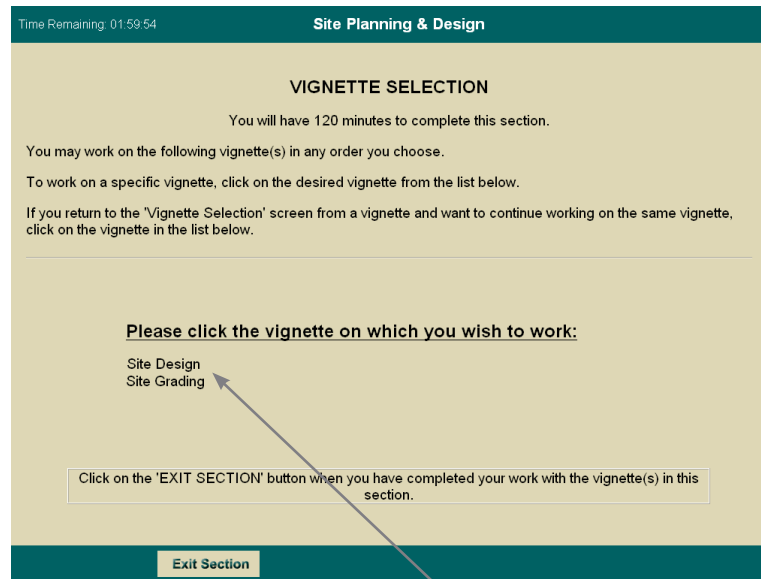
Time Remaining: 01:59:54

Site Planning & Design

VIGNETTE SELECTION

You will have 120 minutes to complete this section.

You may work on the following vignette(s) in any order you choose.

To work on a specific vignette, click on the desired vignette from the list below.

If you return to the 'Vignette Selection' screen from a vignette and want to continue working on the same vignette, click on the vignette in the list below.

Please click the vignette on which you wish to work:

Site Design
Site Grading

Click on the 'EXIT SECTION' button when you have completed your work with the vignette(s) in this section.

Exit Section